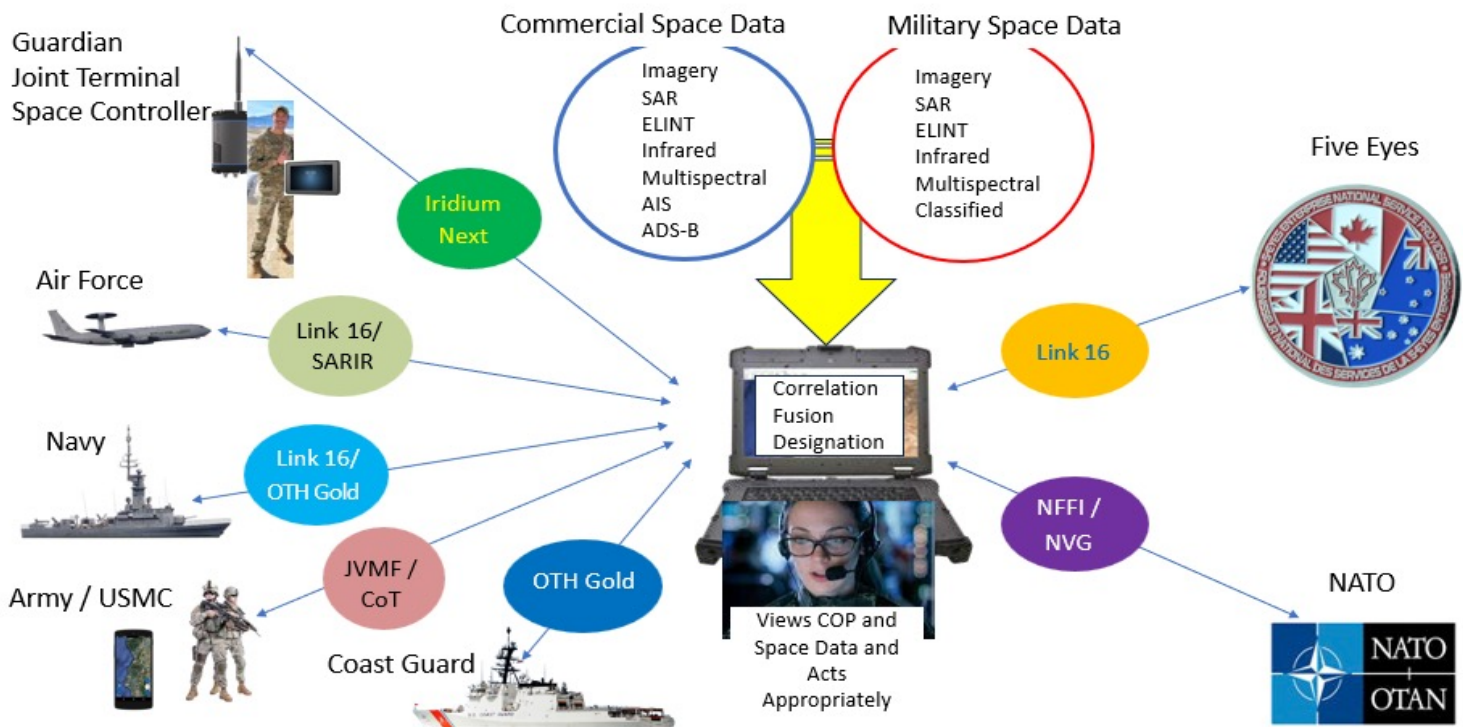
Commercial Space Data

Imagery
SAR
ELINT
Infrared
Multispectral
AIS
ADS-B

Military Space Data

Imagery
SAR
ELINT
Infrared
Multispectral
Classified

Guardian
Joint Terminal
Space Controller

Iridium Next

Air Force

Link 16/ SARIR

Navy

Link 16/ OTH Gold

JVMF / CoT

Army / USMC

OTH Gold

Coast Guard

Correlation
Fusion
Designation

Views COP and Space Data and Acts Appropriately

Five Eyes

Link 16

NFFI / NVG

NATO

NATO
OTAN